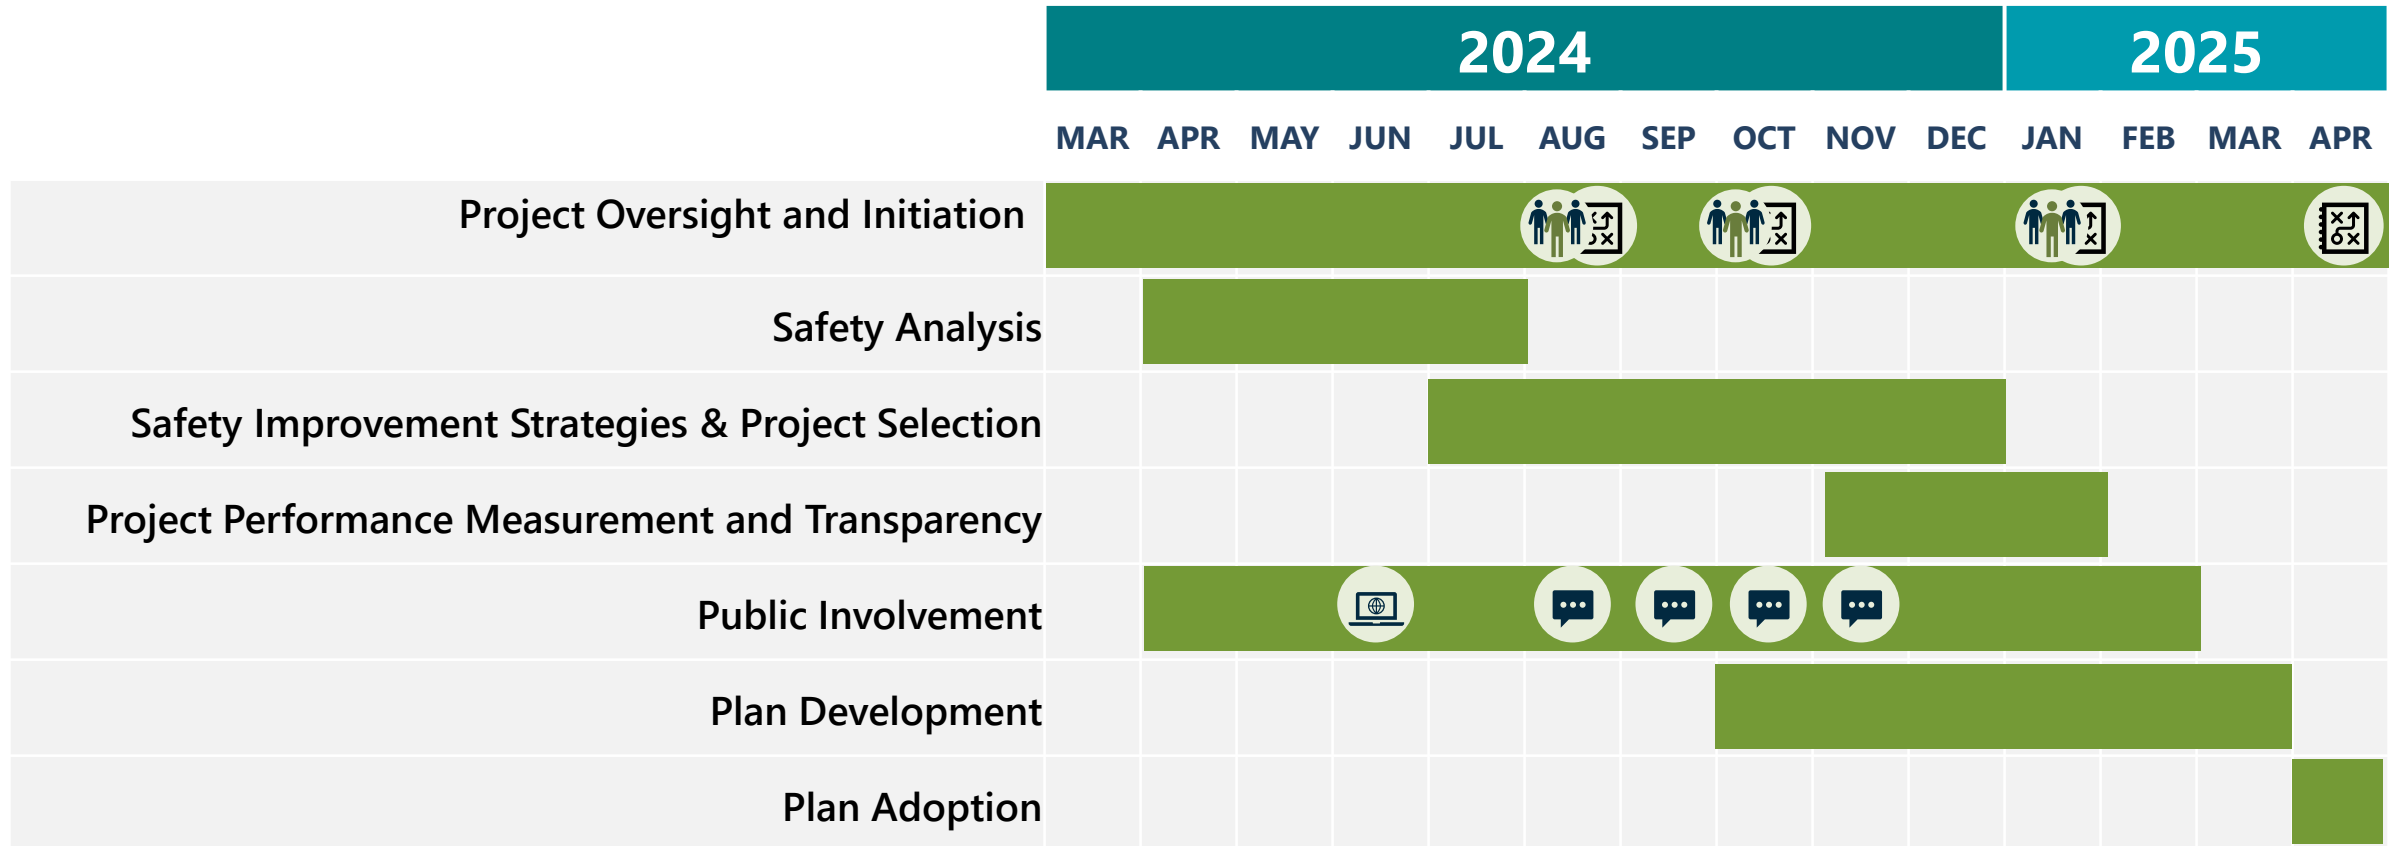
| | 2024 | | | | | | | | | | 2025 | | | |
|---|---|---|---|---|---|---|---|---|---|---|---|---|---|---|
| | MAR | APR | MAY | JUN | JUL | AUG | SEP | OCT | NOV | DEC | JAN | FEB | MAR | APR |
| Project Oversight and Initiation | | | | | | | | | | | | | | |
| Safety Analysis | | | | | | | | | | | | | | |
| Safety Improvement Strategies & Project Selection | | | | | | | | | | | | | | |
| Project Performance Measurement and Transparency | | | | | | | | | | | | | | |
| Public Involvement | | | | | | | | | | | | | | |
| Plan Development | | | | | | | | | | | | | | |
| Plan Adoption | | | | | | | | | | | | | | |